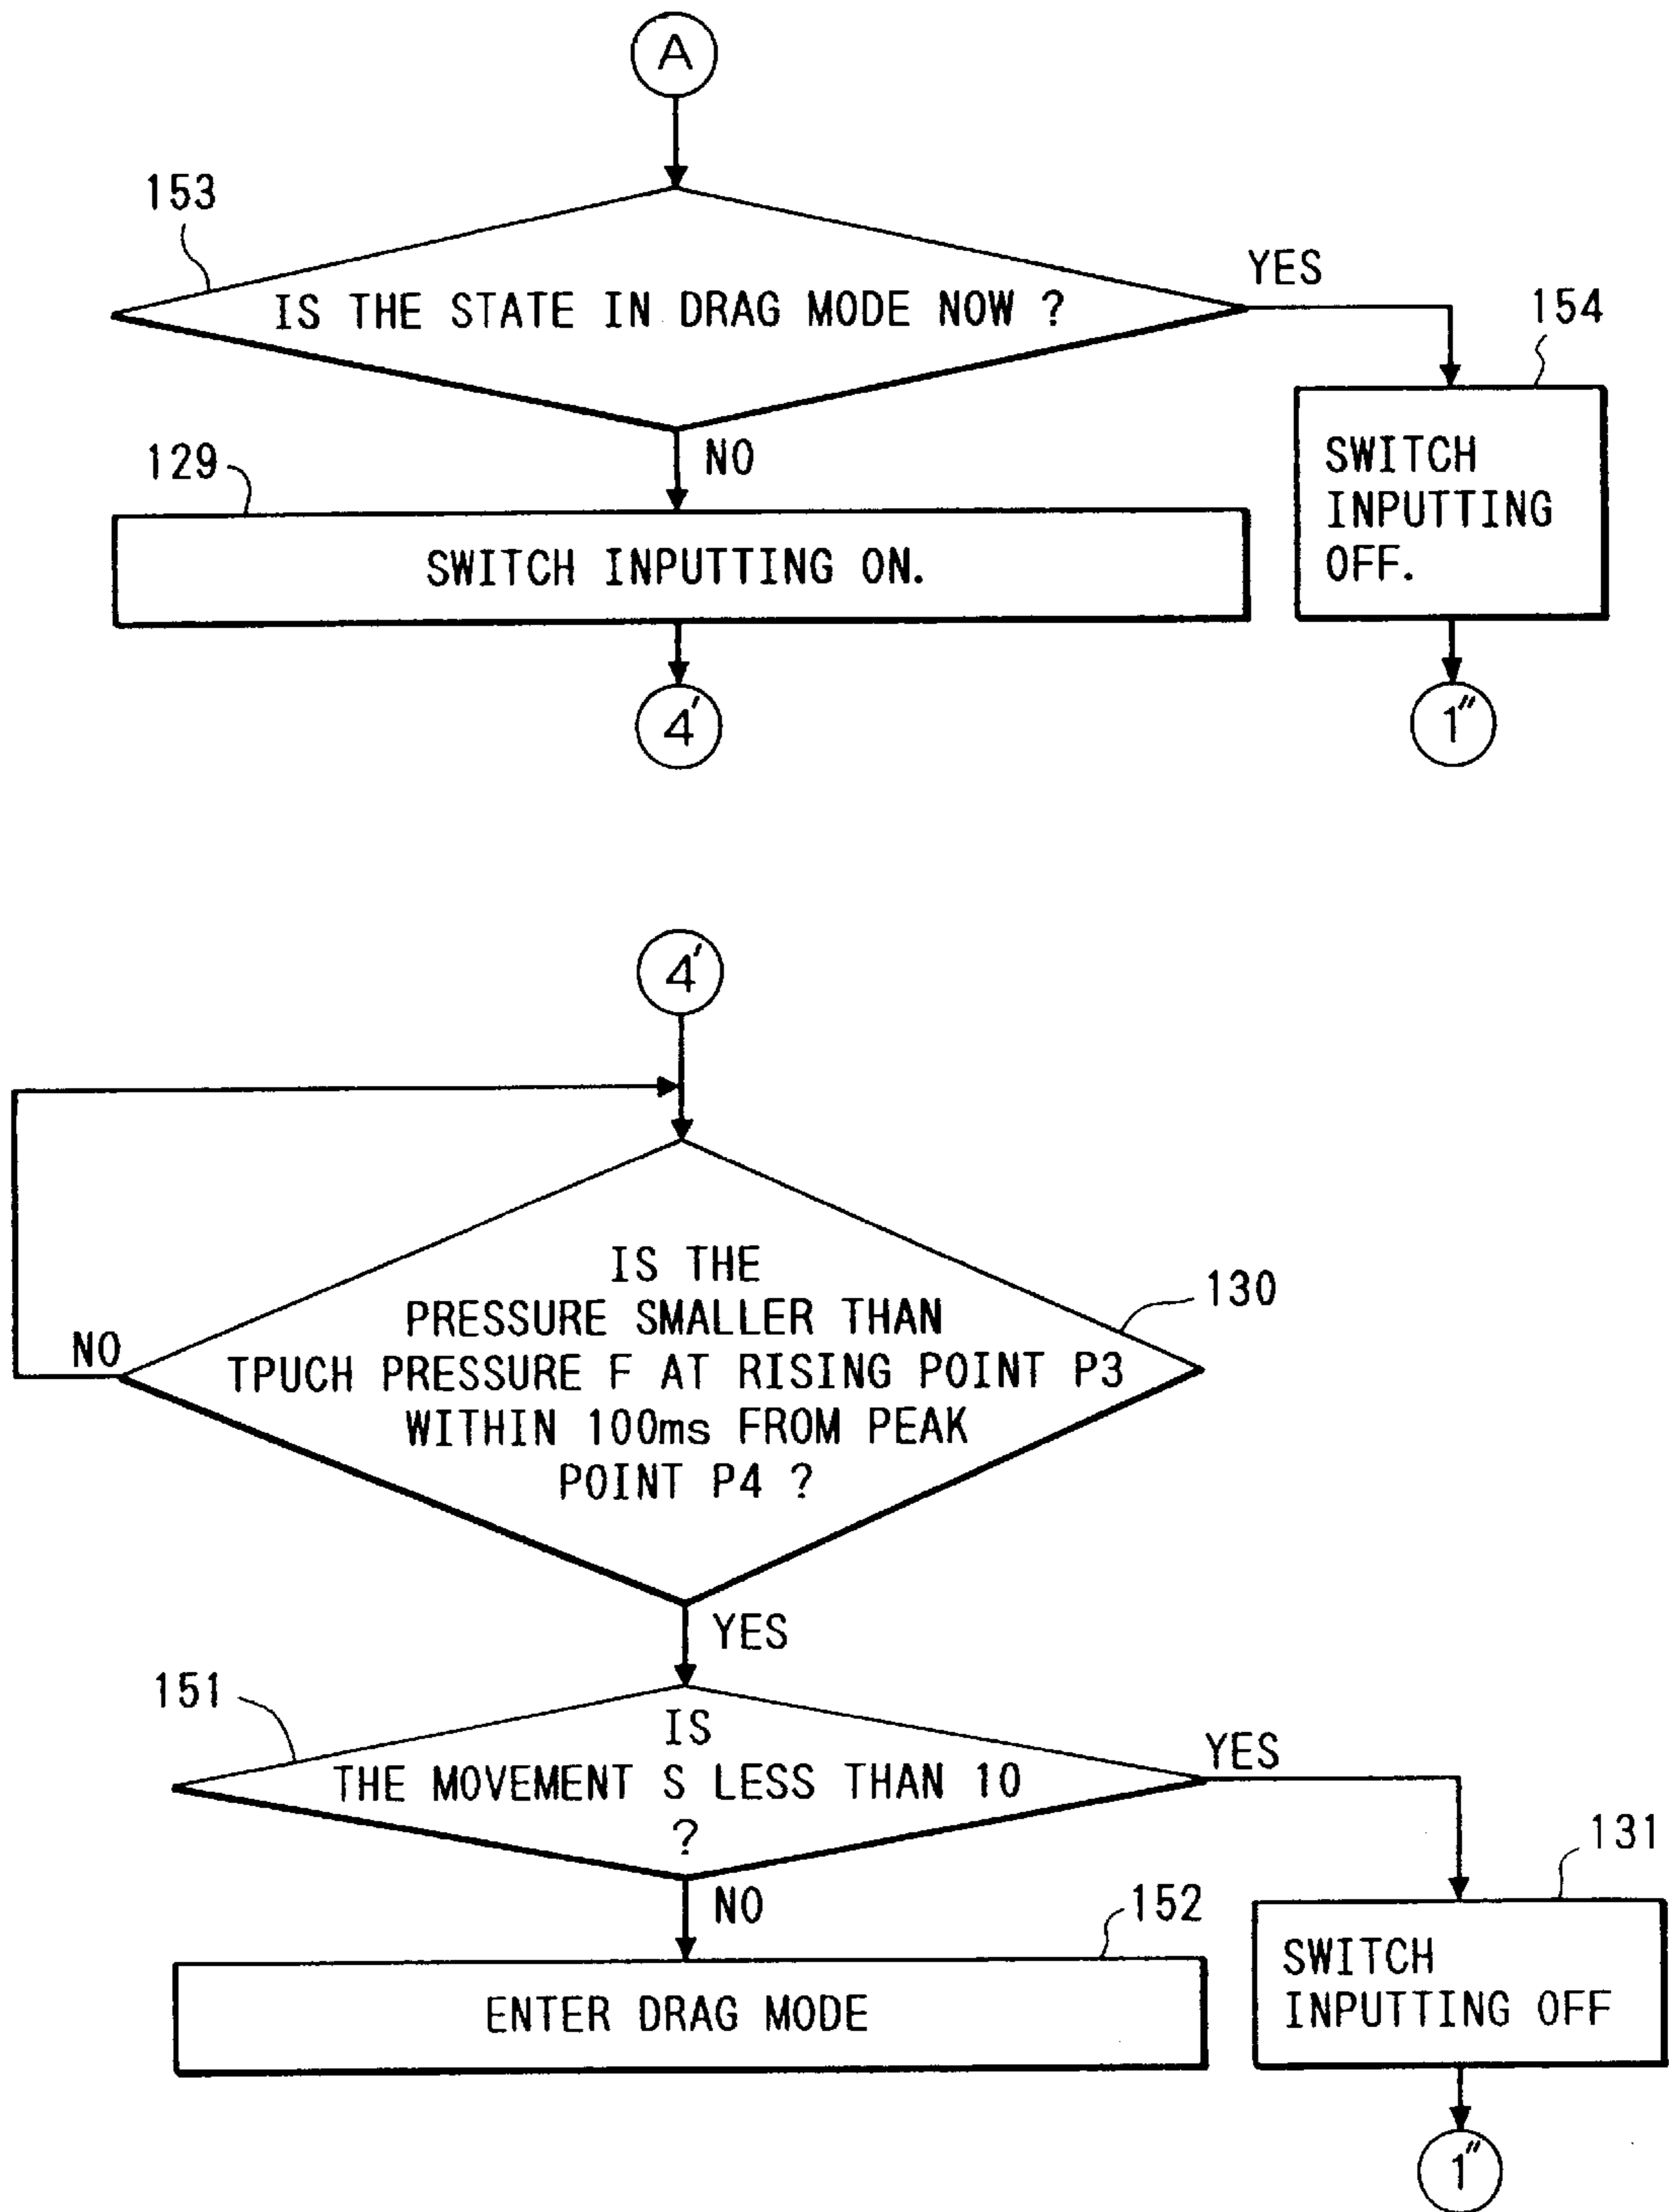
A

153

IS THE STATE IN DRAG MODE NOW ?

YES

154

SWITCH INPUTTING OFF.

NO

129

SWITCH INPUTTING ON.

4′

1″

4′

IS THE PRESSURE SMALLER THAN TPUCH PRESSURE F AT RISING POINT P3 WITHIN 100ms FROM PEAK POINT P4 ?

130

NO

YES

151

IS THE MOVEMENT S LESS THAN 10 ?

YES

131

NO

152

ENTER DRAG MODE

SWITCH INPUTTING OFF

1″